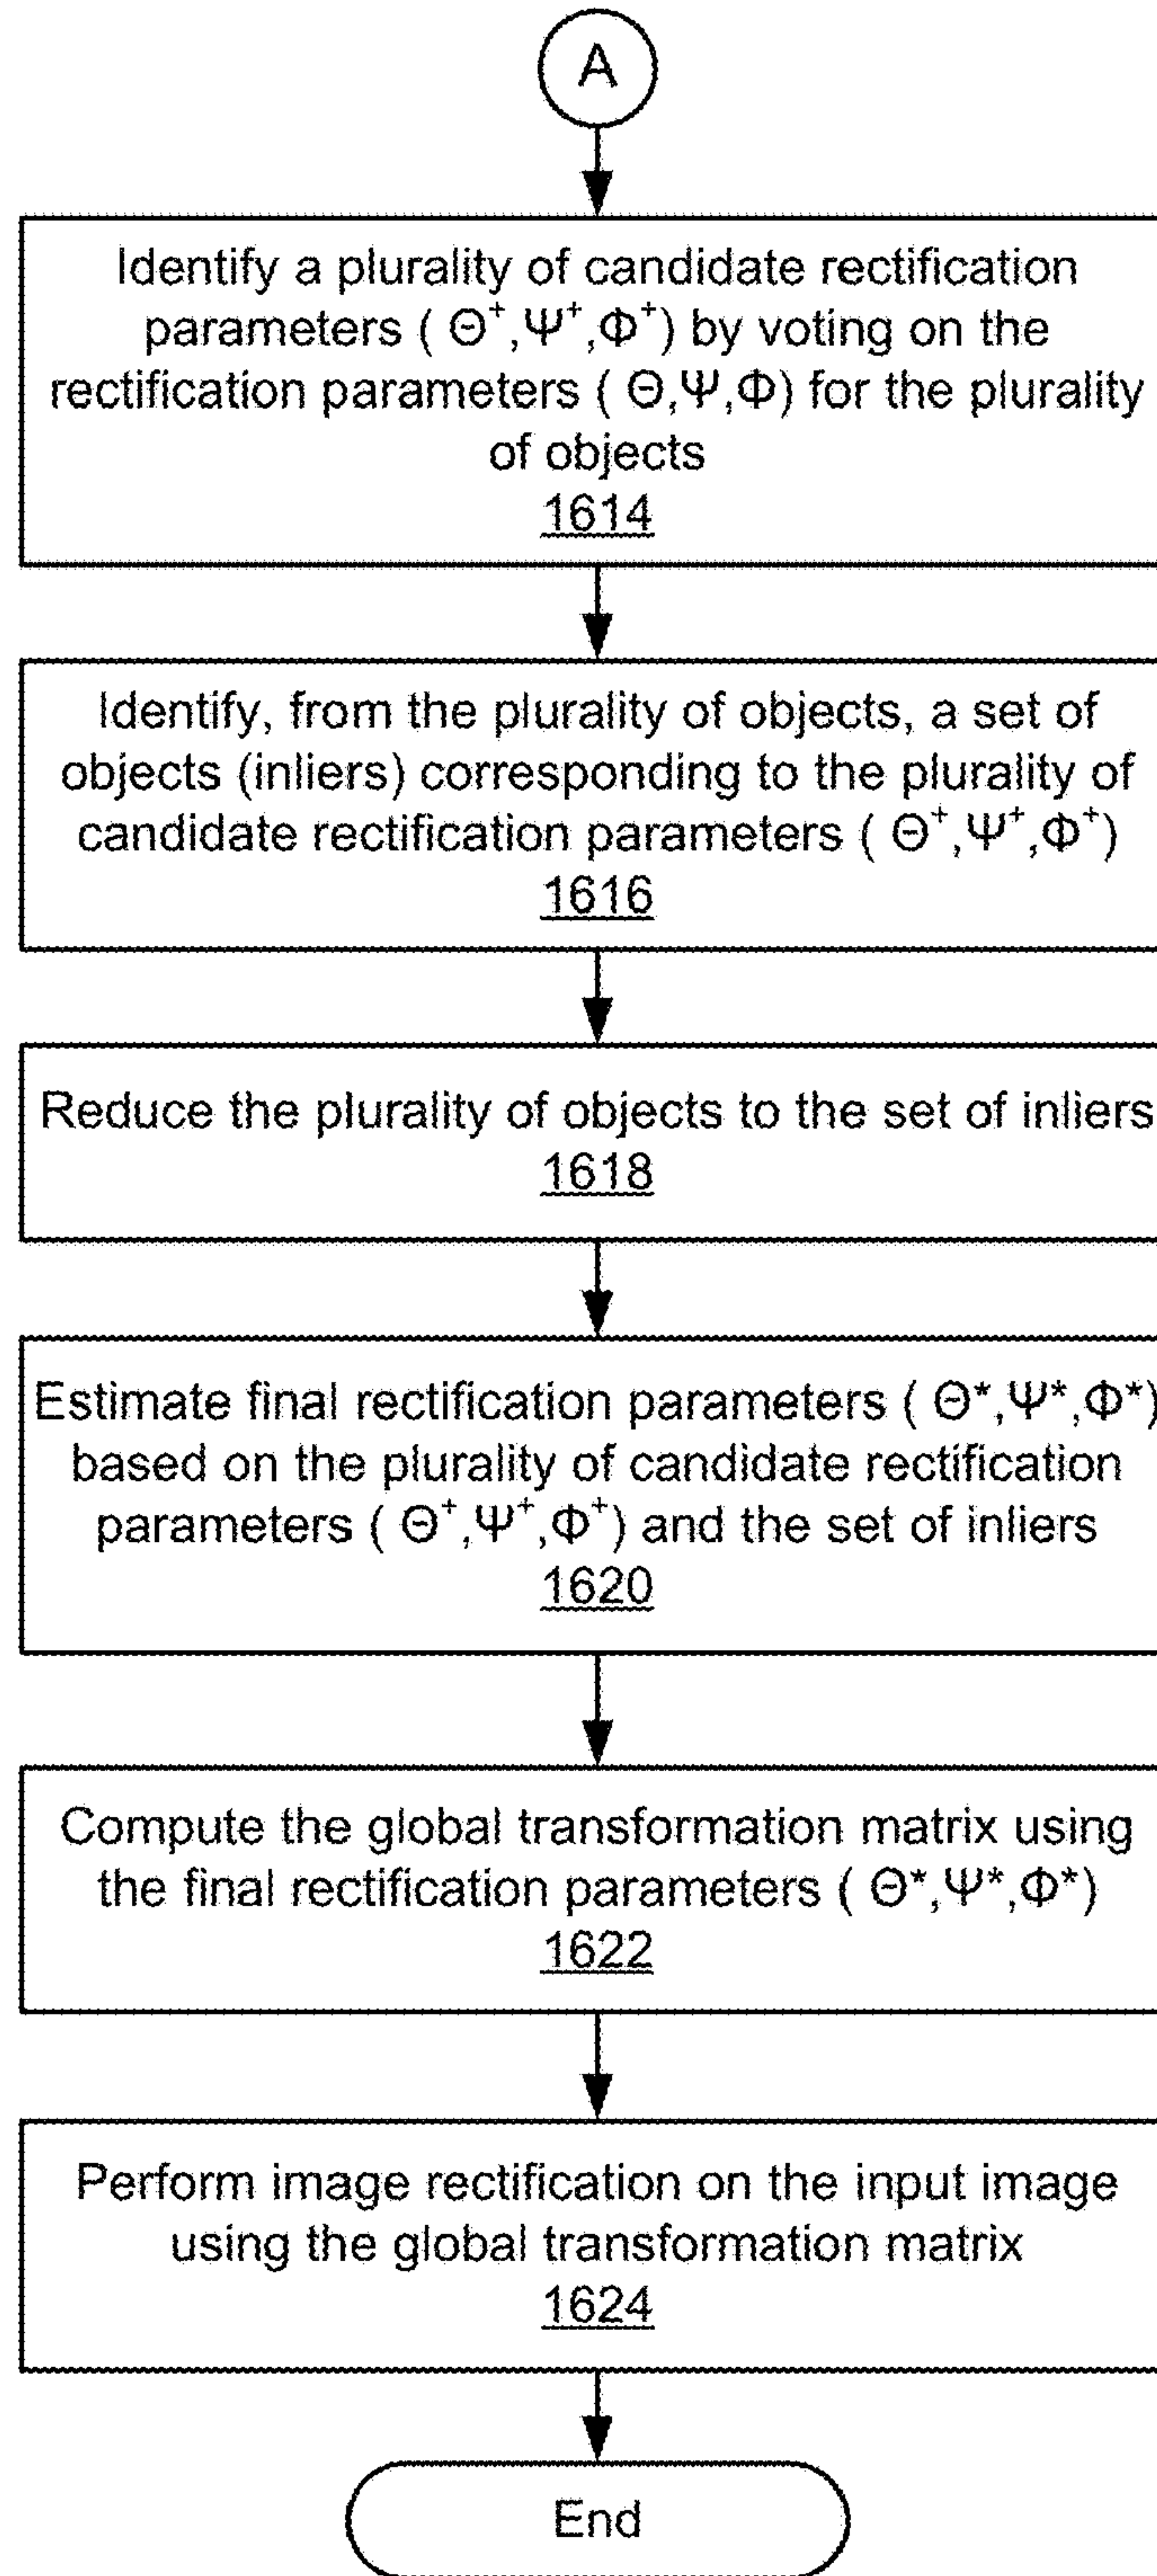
A

Identify a plurality of candidate rectification parameters ( $\Theta^+,\Psi^+,\Phi^+$) by voting on the rectification parameters ( $\Theta,\Psi,\Phi$) for the plurality of objects
1614

Identify, from the plurality of objects, a set of objects (inliers) corresponding to the plurality of candidate rectification parameters ( $\Theta^+,\Psi^+,\Phi^+$)
1616

Reduce the plurality of objects to the set of inliers
1618

Estimate final rectification parameters ( $\Theta^*,\Psi^*,\Phi^*$) based on the plurality of candidate rectification parameters ( $\Theta^+,\Psi^+,\Phi^+$) and the set of inliers
1620

Compute the global transformation matrix using the final rectification parameters ( $\Theta^*,\Psi^*,\Phi^*$)
1622

Perform image rectification on the input image using the global transformation matrix
1624

End